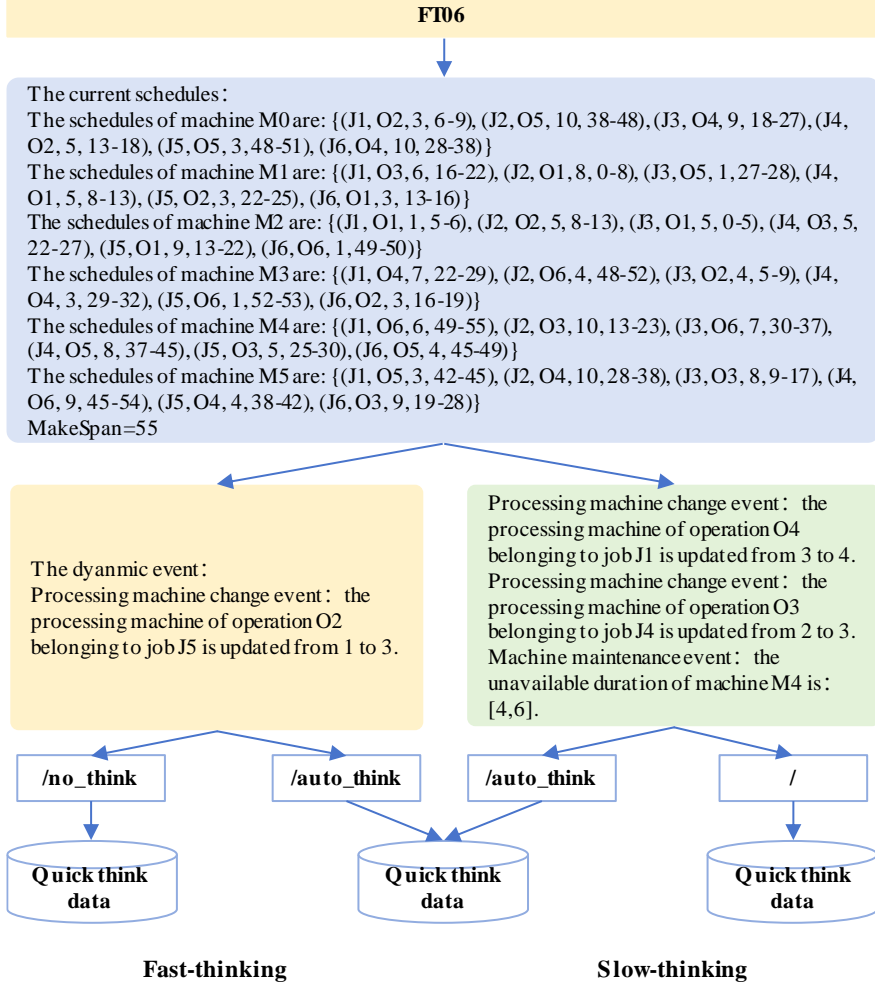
FT06

The current schedules：
The schedules of machine M0 are: {(J1, O2, 3, 6-9), (J2, O5, 10, 38-48), (J3, O4, 9, 18-27), (J4, O2, 5, 13-18), (J5, O5, 3, 48-51), (J6, O4, 10, 28-38)}
The schedules of machine M1 are: {(J1, O3, 6, 16-22), (J2, O1, 8, 0-8), (J3, O5, 1, 27-28), (J4, O1, 5, 8-13), (J5, O2, 3, 22-25), (J6, O1, 3, 13-16)}
The schedules of machine M2 are: {(J1, O1, 1, 5-6), (J2, O2, 5, 8-13), (J3, O1, 5, 0-5), (J4, O3, 5, 22-27), (J5, O1, 9, 13-22), (J6, O6, 1, 49-50)}
The schedules of machine M3 are: {(J1, O4, 7, 22-29), (J2, O6, 4, 48-52), (J3, O2, 4, 5-9), (J4, O4, 3, 29-32), (J5, O6, 1, 52-53), (J6, O2, 3, 16-19)}
The schedules of machine M4 are: {(J1, O6, 6, 49-55), (J2, O3, 10, 13-23), (J3, O6, 7, 30-37), (J4, O5, 8, 37-45), (J5, O3, 5, 25-30), (J6, O5, 4, 45-49)}
The schedules of machine M5 are: {(J1, O5, 3, 42-45), (J2, O4, 10, 28-38), (J3, O3, 8, 9-17), (J4, O6, 9, 45-54), (J5, O4, 4, 38-42), (J6, O3, 9, 19-28)}
MakeSpan=55

The dyanmic event：
Processing machine change event：the processing machine of operation O2 belonging to job J5 is updated from 1 to 3.

Processing machine change event：the processing machine of operation O4 belonging to job J1 is updated from 3 to 4.
Processing machine change event：the processing machine of operation O3 belonging to job J4 is updated from 2 to 3.
Machine maintenance event：the unavailable duration of machine M4 is：[4,6].

/no_think

/auto_think

/auto_think

/

Quick think data

Quick think data

Quick think data

Fast-thinking

Slow-thinking